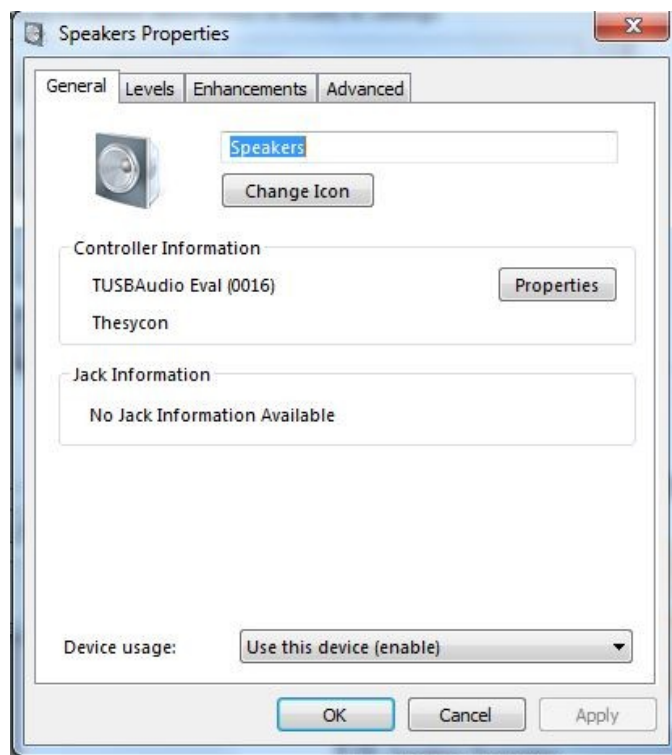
Speakers Properties

General Levels Enhancements Advanced

Speakers

Change Icon

Controller Information

TUSBAudio Eval (0016)

Properties

Thesycon

Jack Information

No Jack Information Available

Device usage:

Use this device (enable)

OK Cancel Apply